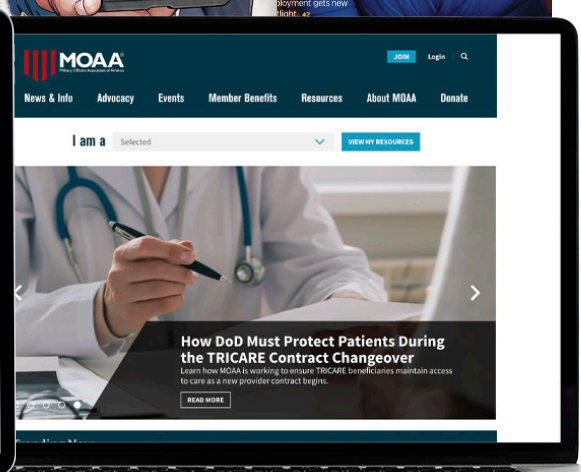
ployment gets new flight

MOAA
Military Officers Association of America

JOIN
Login

News & Info
Advocacy
Events
Member Benefits
Resources
About MOAA
Donate

I am a
Selected
VIEW MY RESOURCES

How DoD Must Protect Patients During the TRICARE Contract Changeover
Learn how MOAA is working to ensure TRICARE beneficiaries maintain access to care as a new provider contract begins.

READ MORE

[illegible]